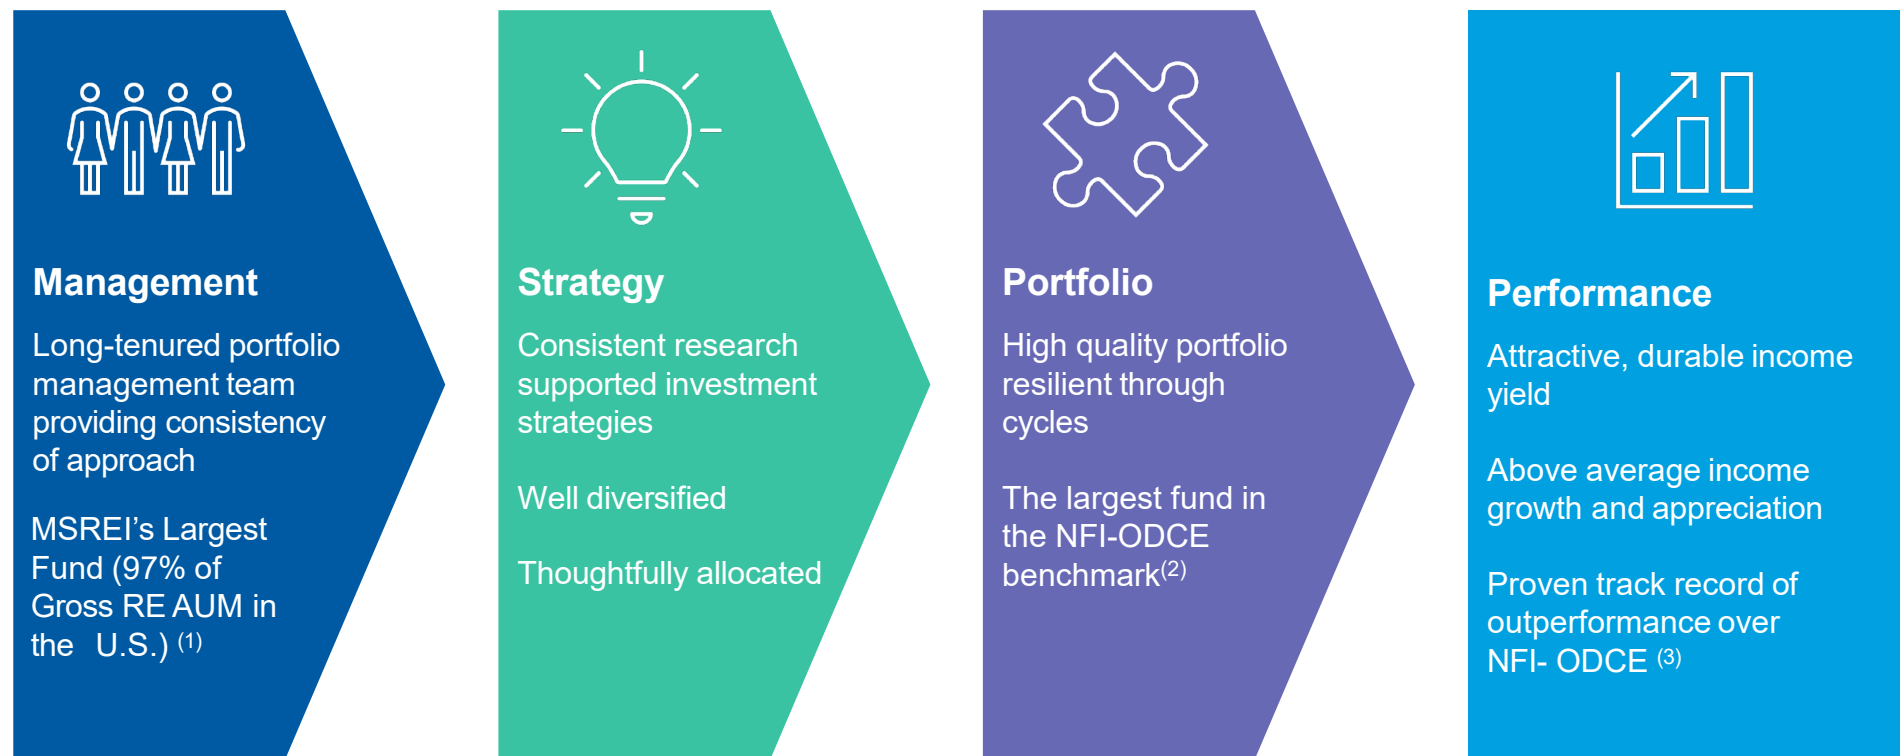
Management

Long-tenured portfolio management team providing consistency of approach

MSREI's Largest Fund (97% of Gross RE AUM in the U.S.) $^{(1)}$

Strategy

Consistent research supported investment strategies

Well diversified

Thoughtfully allocated

Portfolio

High quality portfolio resilient through cycles

The largest fund in the NFI-ODCE benchmark$^{(2)}$

Performance

Attractive, durable income yield

Above average income growth and appreciation

Proven track record of outperformance over NFI- ODCE $^{(3)}$